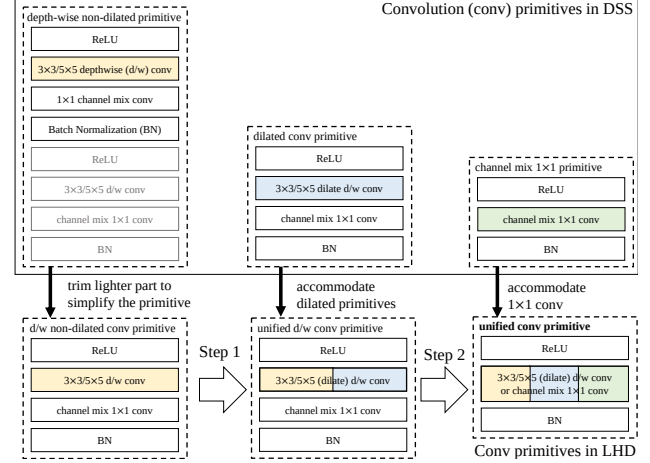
Convolution (conv) primitives in DSS

depth-wise non-dilated primitive
ReLU
3×3/5×5 depthwise (d/w) conv
1×1 channel mix conv
Batch Normalization (BN)
ReLU
3×3/5×5 d/w conv
channel mix 1×1 conv
BN

dilated conv primitive
ReLU
3×3/5×5 dilate d/w conv
channel mix 1×1 conv
BN

channel mix 1×1 primitive
ReLU
channel mix 1×1 conv
BN

trim lighter part to simplify the primitive

accommodate dilated primitives

accommodate 1×1 conv

d/w non-dilated conv primitive
ReLU
3×3/5×5 d/w conv
channel mix 1×1 conv
BN

Step 1

unified d/w conv primitive
ReLU
3×3/5×5 (dilate) d/w conv
channel mix 1×1 conv
BN

Step 2

unified conv primitive
ReLU
3×3/5×5 (dilate) d/w conv or channel mix 1×1 conv
BN

Conv primitives in LHD